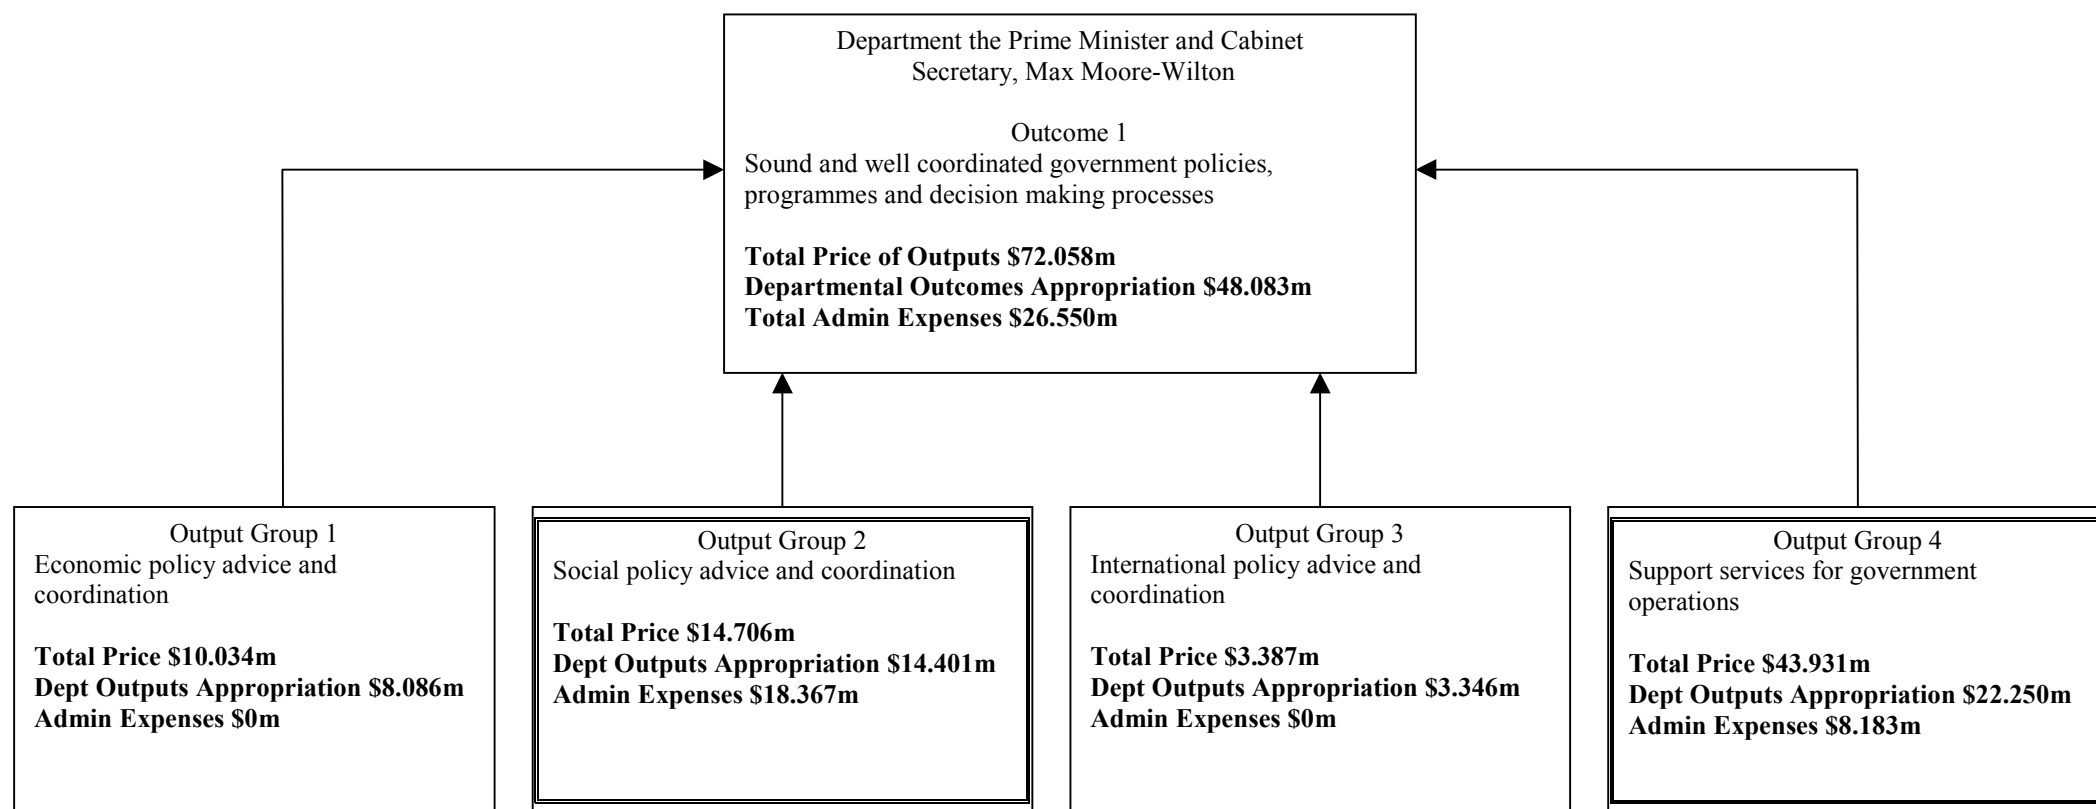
Department the Prime Minister and Cabinet
Secretary, Max Moore-Wilton

Outcome 1
Sound and well coordinated government policies, programmes and decision making processes

**Total Price of Outputs \$72.058m**
**Departmental Outcomes Appropriation \$48.083m**
**Total Admin Expenses \$26.550m**

Output Group 1
Economic policy advice and coordination

**Total Price \$10.034m**
**Dept Outputs Appropriation \$8.086m**
**Admin Expenses \$0m**

Output Group 2
Social policy advice and coordination

**Total Price \$14.706m**
**Dept Outputs Appropriation \$14.401m**
**Admin Expenses \$18.367m**

Output Group 3
International policy advice and coordination

**Total Price \$3.387m**
**Dept Outputs Appropriation \$3.346m**
**Admin Expenses \$0m**

Output Group 4
Support services for government operations

**Total Price \$43.931m**
**Dept Outputs Appropriation \$22.250m**
**Admin Expenses \$8.183m**